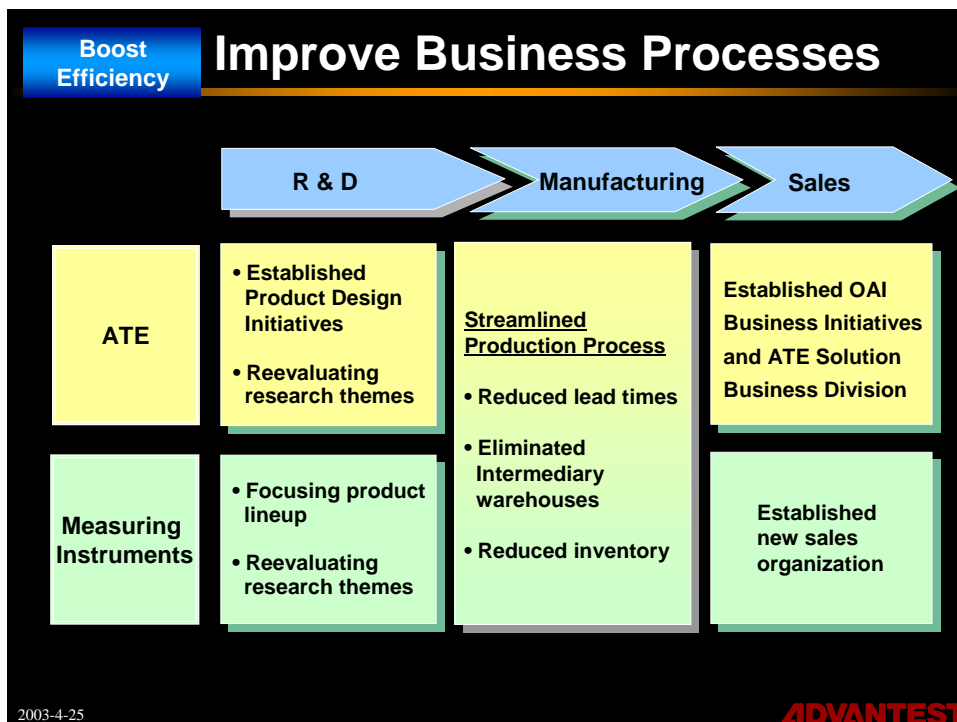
Boost Efficiency

Improve Business Processes

R & D

Manufacturing

Sales

ATE

• Established Product Design Initiatives

• Reevaluating research themes

Streamlined Production Process

• Reduced lead times

• Eliminated Intermediary warehouses

• Reduced inventory

Established OAI Business Initiatives and ATE Solution Business Division

Measuring Instruments

• Focusing product lineup

• Reevaluating research themes

Established new sales organization

2003-4-25

ADVANTEST